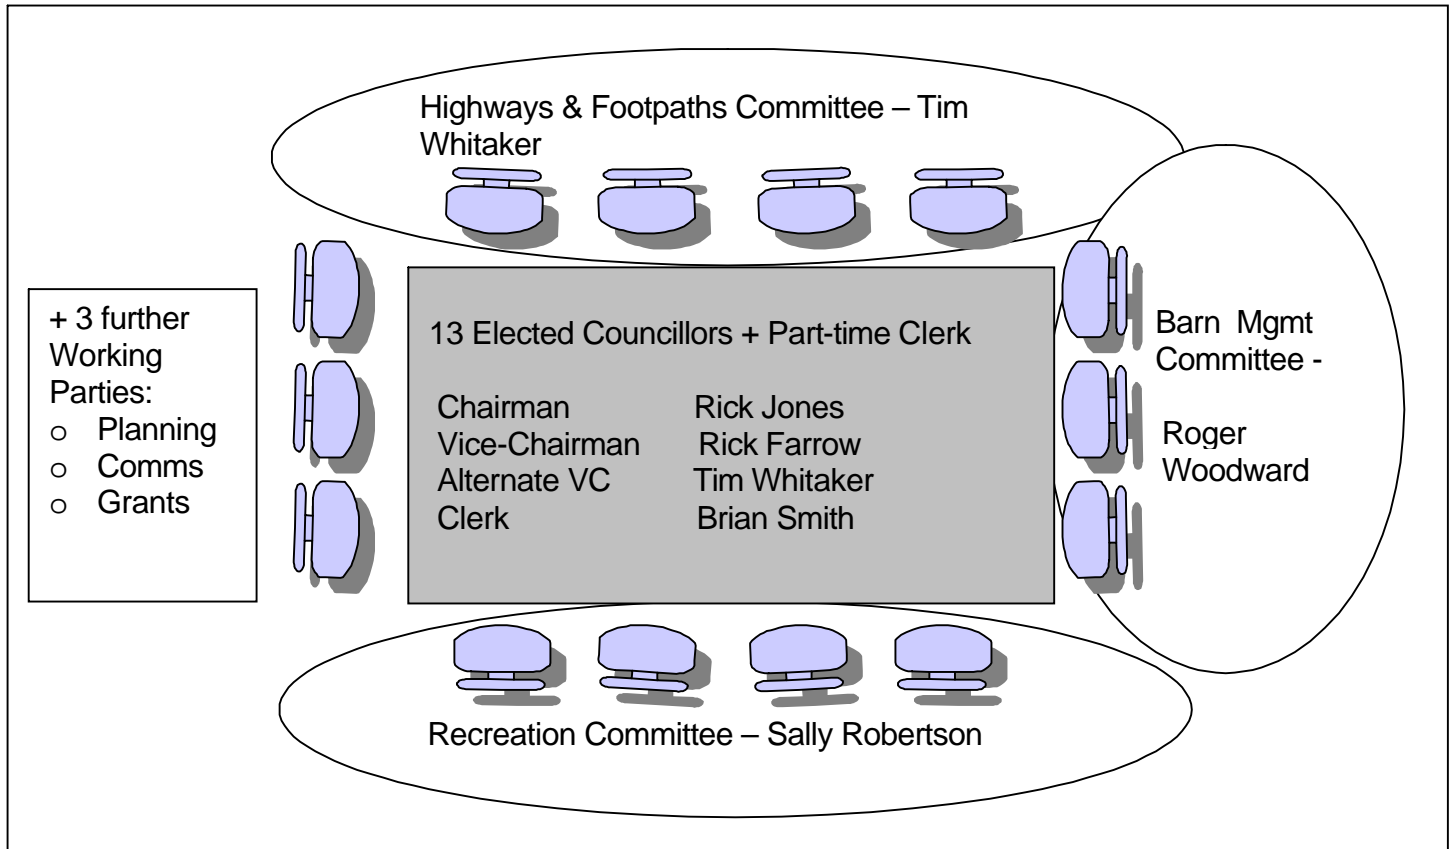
Highways & Footpaths Committee – Tim Whitaker

+ 3 further Working Parties:
o Planning
o Comms
o Grants

13 Elected Councillors + Part-time Clerk

| | |
|---|---|
| Chairman | Rick Jones |
| Vice-Chairman | Rick Farrow |
| Alternate VC | Tim Whitaker |
| Clerk | Brian Smith |

Barn Mgmt Committee -

Roger Woodward

Recreation Committee – Sally Robertson